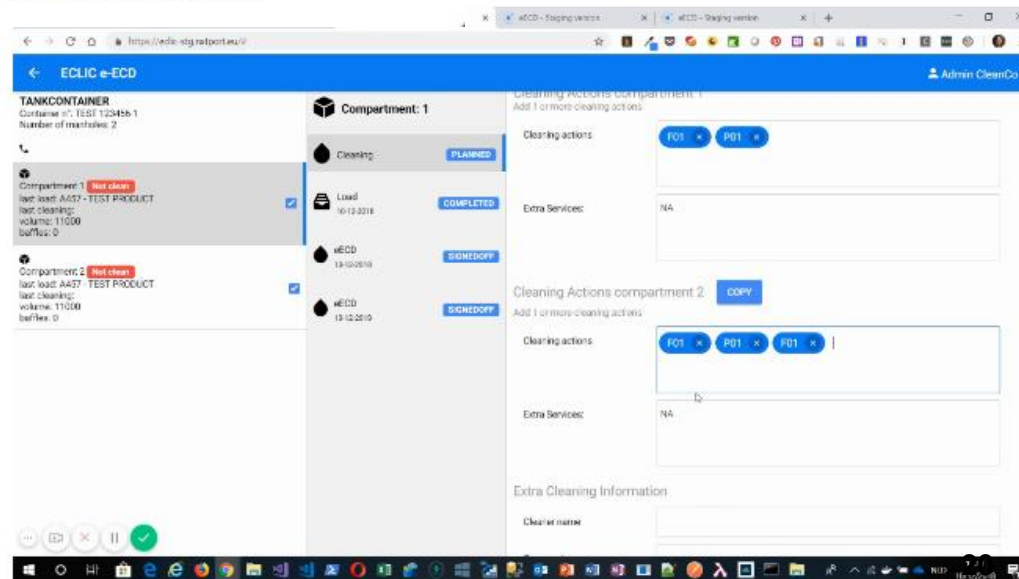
eECD - Staging version
eECD - Staging version
https://eclic-stg.ratport.eu/#/

ECLIC e-ECD
Admin CleanCo

TANKCONTAINER
Container n°: TEST 123456 1
Number of manholes: 2

Compartment 1 Not clean
last load: AA57 - TEST PRODUCT
last cleaning:
volume: 11000
baffles: 0

Compartment 2 Not clean
last load: AA57 - TEST PRODUCT
last cleaning:
volume: 11000
baffles: 0

Compartment: 1

Cleaning PLANNED

Load
10-12-2018 COMPLETED

eECD
13-12-2018 SIGNEDOFF

eECD
13-12-2018 SIGNEDOFF

Cleaning Actions compartment 1
Add 1 or more cleaning actions

Cleaning actions
F01 × P01 ×

Extra Services:
NA

Cleaning Actions compartment 2 COPY
Add 1 or more cleaning actions

Cleaning actions
F01 × P01 × F01 ×

Extra Services:
NA

Extra Cleaning Information

Cleaner name